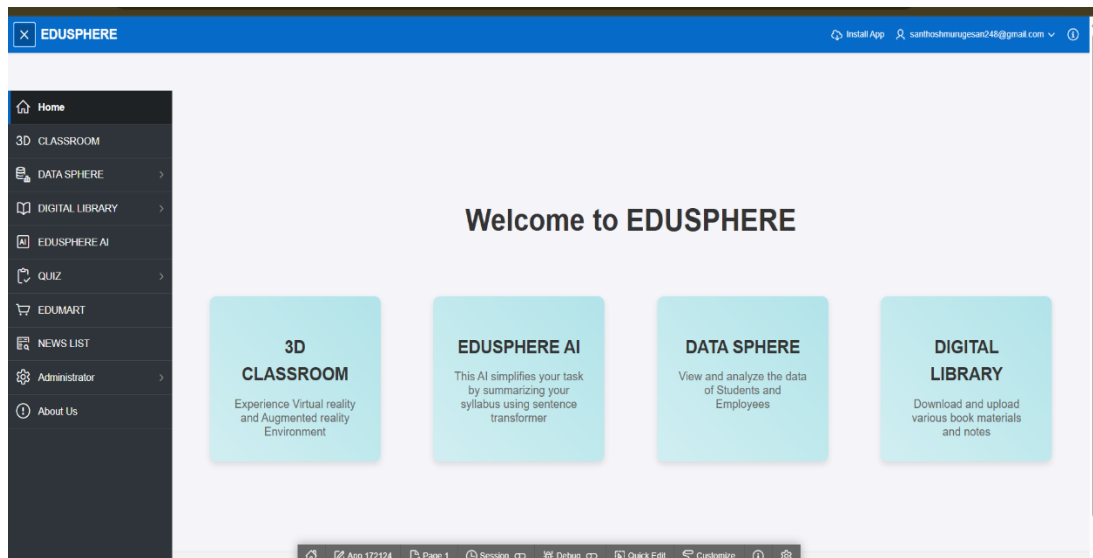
EDUSPHERE

Install App santhoshmurugesan248@gmail.com

Home
3D CLASSROOM
DATA SPHERE
DIGITAL LIBRARY
EDUSPHERE AI
QUIZ
EDUMART
NEWS LIST
Administrator
About Us

Welcome to EDUSPHERE

3D CLASSROOM
Experience Virtual reality and Augmented reality Environment

EDUSPHERE AI
This AI simplifies your task by summarizing your syllabus using sentence transformer

DATA SPHERE
View and analyze the data of Students and Employees

DIGITAL LIBRARY
Download and upload various book materials and notes

App 172124 Page 1 Session Debug Quick Edit Customize